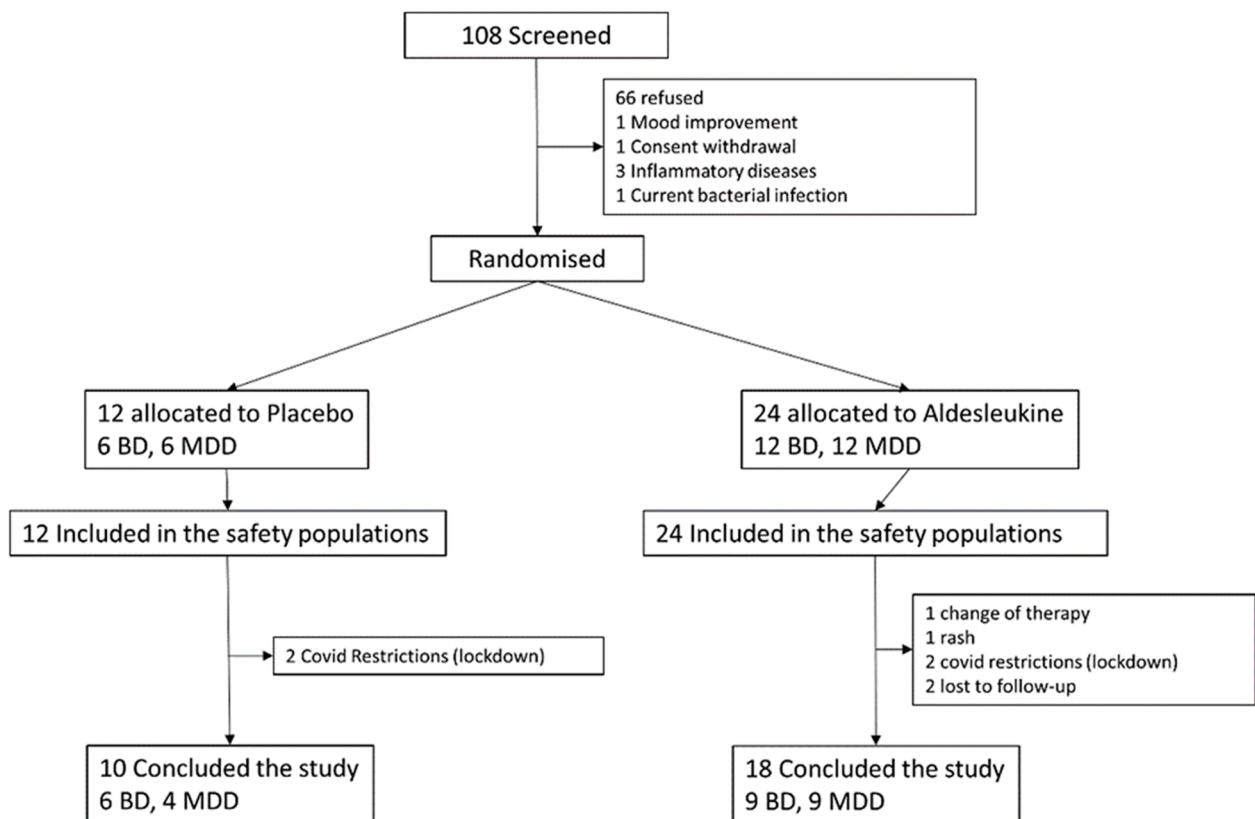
108 Screened

66 refused
1 Mood improvement
1 Consent withdrawal
3 Inflammatory diseases
1 Current bacterial infection

Randomised

12 allocated to Placebo
6 BD, 6 MDD

24 allocated to Aldesleukine
12 BD, 12 MDD

12 Included in the safety populations

24 Included in the safety populations

2 Covid Restrictions (lockdown)

1 change of therapy
1 rash
2 covid restrictions (lockdown)
2 lost to follow-up

10 Concluded the study
6 BD, 4 MDD

18 Concluded the study
9 BD, 9 MDD